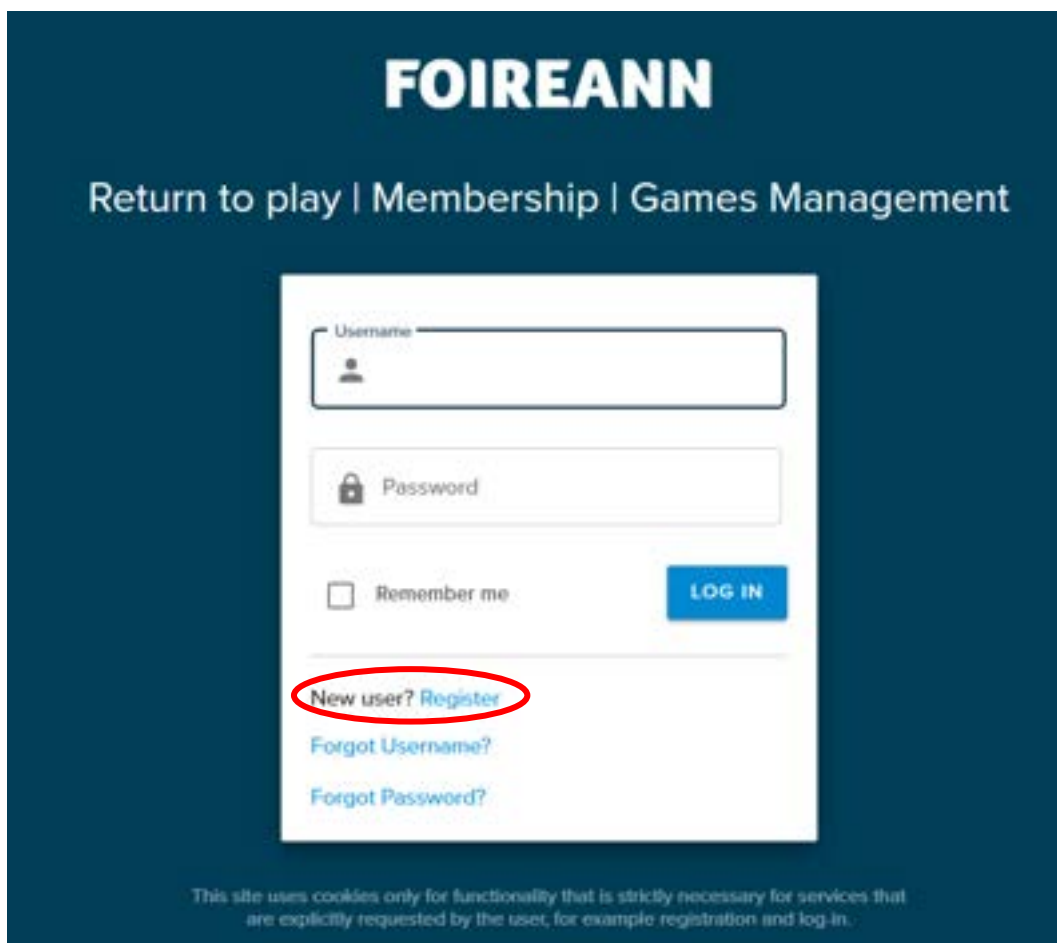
FOIREANN

Return to play | Membership | Games Management

Username

Password

Remember me

LOG IN

New user? Register

Forgot Username?

Forgot Password?

This site uses cookies only for functionality that is strictly necessary for services that are explicitly requested by the user, for example registration and log-in.